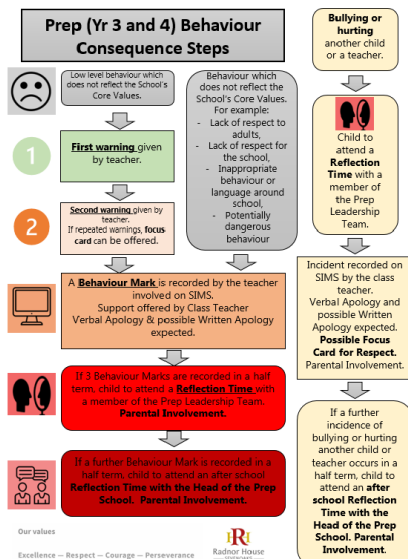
Prep (Yr 3 and 4) Behaviour Consequence Steps

Low level behaviour which does not reflect the School's Core Values.

1

First warning given by teacher.

2

Second warning given by teacher. If repeated warnings, focus-card can be offered.

Behaviour which does not reflect the School's Core Values. For example:
- Lack of respect to adults,
- Lack of respect for the school,
- Inappropriate behaviour or language around school,
- Potentially dangerous behaviour

A Behaviour Mark is recorded by the teacher involved on SIMS. Support offered by Class Teacher Verbal Apology & possible Written Apology expected.

If 3 Behaviour Marks are recorded in a half term, child to attend a Reflection Time with a member of the Prep Leadership Team. Parental Involvement.

If a further Behaviour Mark is recorded in a half term, child to attend an after school. Reflection Time with the Head of the Prep School. Parental Involvement.

Bullying or hurting another child or a teacher.

Child to attend a Reflection Time with a member of the Prep Leadership Team.

Incident recorded on SIMS by the class teacher. Verbal Apology and possible Written Apology expected. Possible Focus Card for Respect. Parental Involvement.

If a further incidence of bullying or hurting another child or teacher occurs in a half term, child to attend an after school Reflection Time with the Head of the Prep School. Parental Involvement.

Our values
Excellence — Respect — Courage — Perseverance

Radnor House